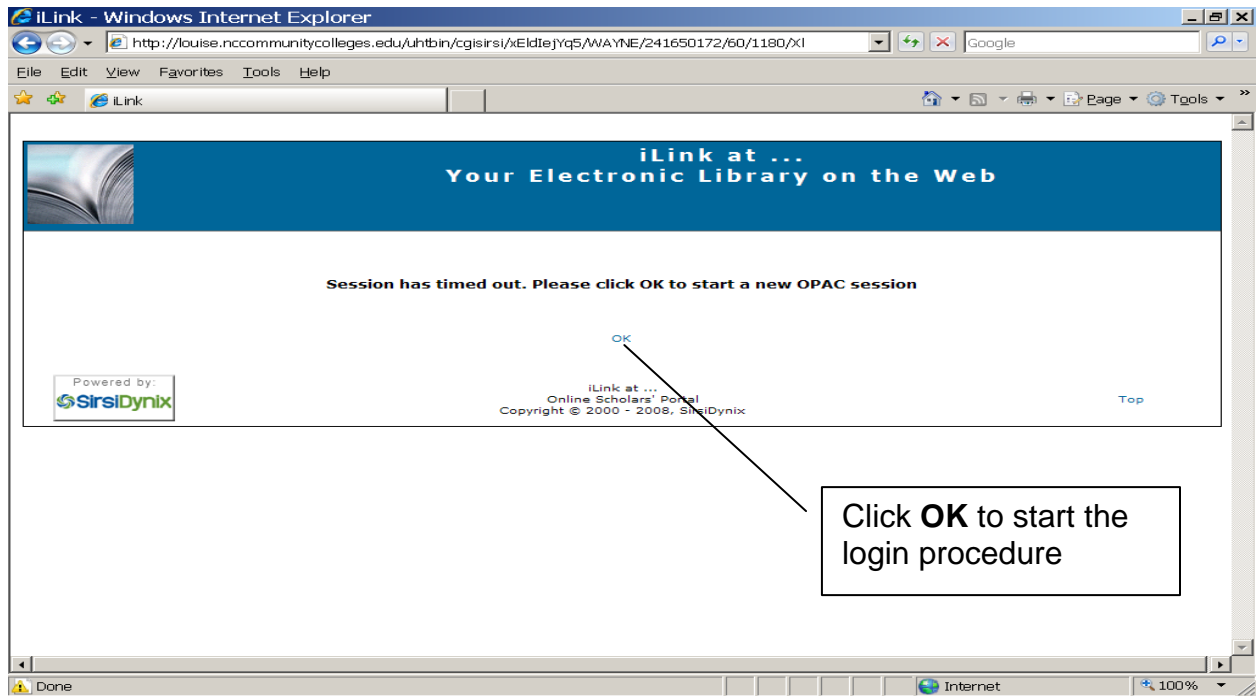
iLink - Windows Internet Explorer

http://louise.nccommunitycolleges.edu/uhtbin/cgisirsi/xEldIejYq5/WAYNE/241650172/60/1180/XI

Google

File Edit View Favorites Tools Help

iLink

Page Tools

iLink at ...
Your Electronic Library on the Web

Session has timed out. Please click OK to start a new OPAC session

OK

Powered by:
SirsiDynix

iLink at ...
Online Scholars' Portal
Copyright © 2000 - 2008, SirsiDynix

Top

Click **OK** to start the login procedure

Done

Internet

100%